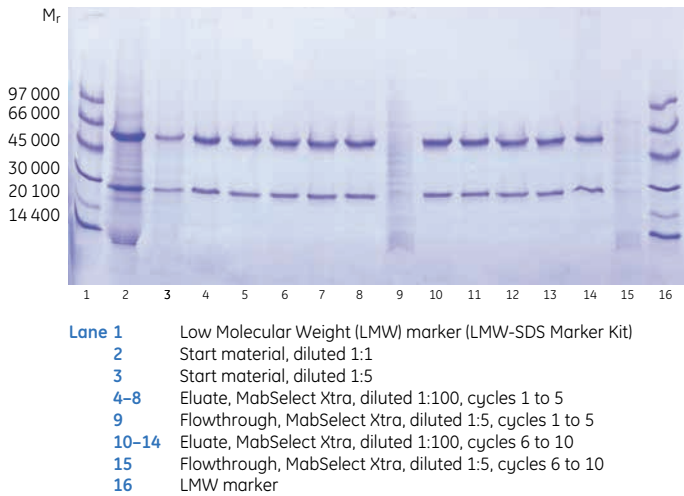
$M_r$

97 000
66 000
45 000
30 000
20 100
14 400

1 2 3 4 5 6 7 8 9 10 11 12 13 14 15 16

| | |
|---|---|
| Lane 1 | Low Molecular Weight (LMW) marker (LMW-SDS Marker Kit) |
| 2 | Start material, diluted 1:1 |
| 3 | Start material, diluted 1:5 |
| 4–8 | Eluate, MabSelect Xtra, diluted 1:100, cycles 1 to 5 |
| 9 | Flowthrough, MabSelect Xtra, diluted 1:5, cycles 1 to 5 |
| 10–14 | Eluate, MabSelect Xtra, diluted 1:100, cycles 6 to 10 |
| 15 | Flowthrough, MabSelect Xtra, diluted 1:5, cycles 6 to 10 |
| 16 | LMW marker |